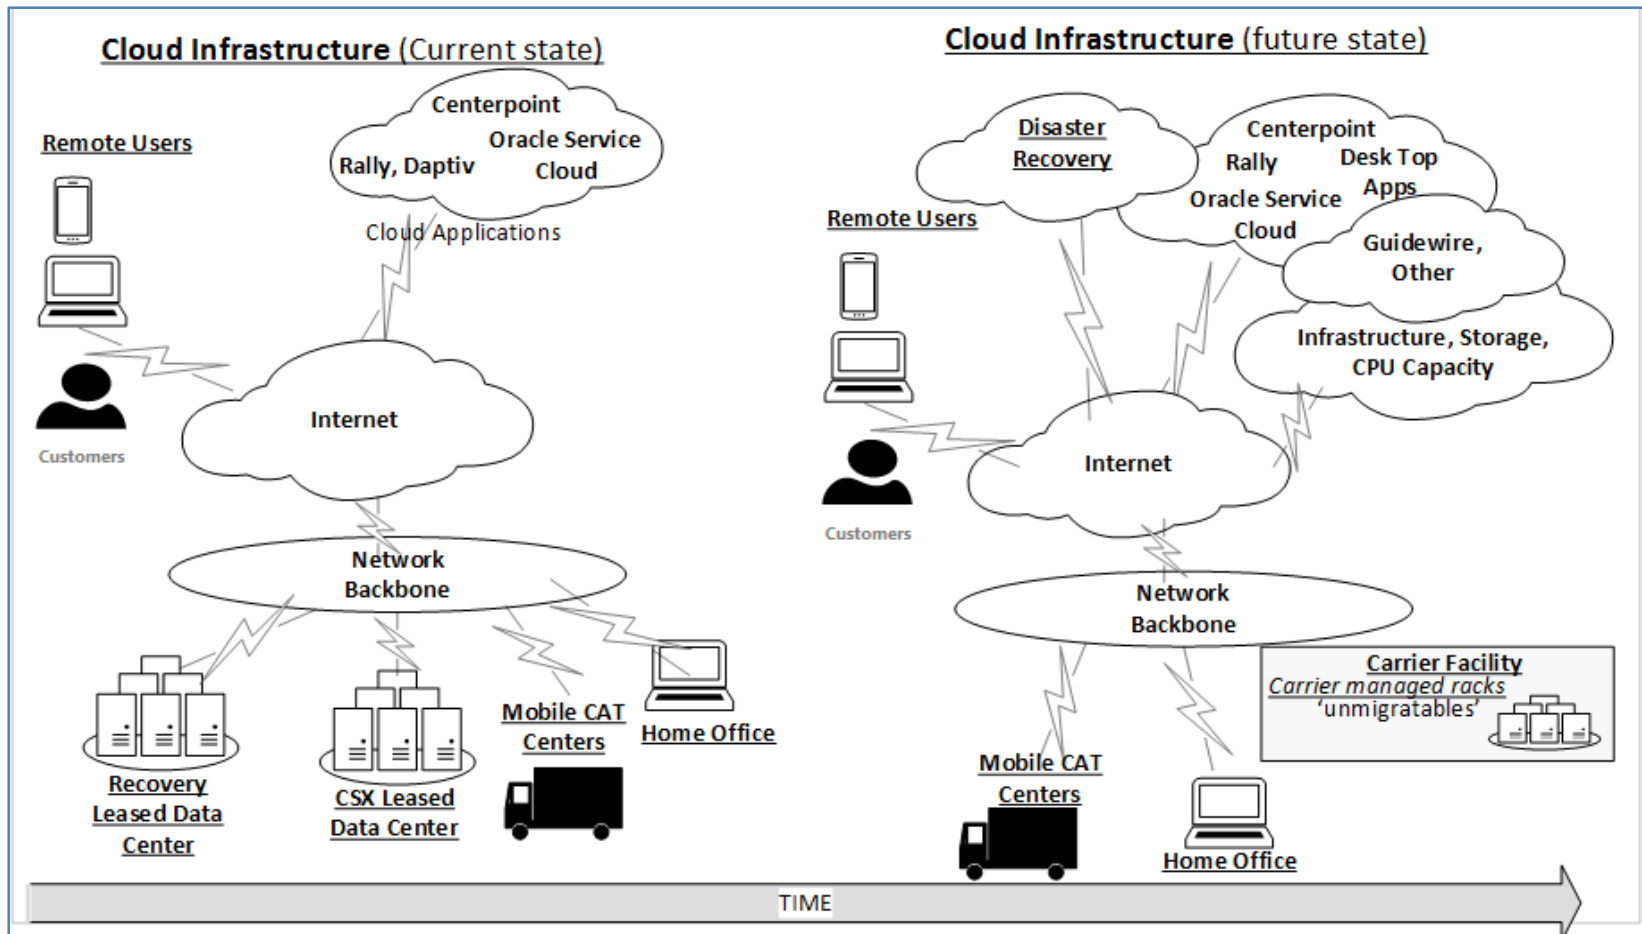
Cloud Infrastructure (Current state)

Centerpoint
Oracle Service Cloud
Rally, Daptiv

Cloud Applications

Remote Users

Customers

Internet

Network Backbone

Recovery Leased Data Center

CSX Leased Data Center

Mobile CAT Centers

Home Office

Cloud Infrastructure (future state)

Disaster Recovery

Centerpoint
Rally
Desk Top Apps
Oracle Service Cloud

Guidewire, Other

Infrastructure, Storage, CPU Capacity

Remote Users

Customers

Internet

Network Backbone

Carrier Facility
Carrier managed racks
'unmigratables'

Mobile CAT Centers

Home Office

TIME